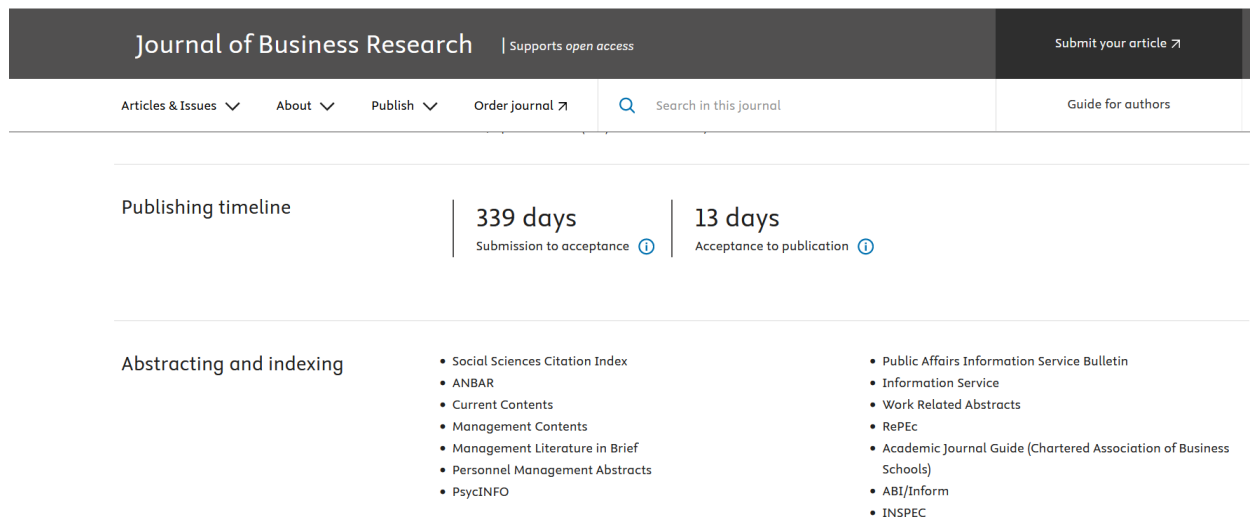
Journal of Business Research | Supports open access

Submit your article ↗

Articles & Issues About Publish Order journal ↗ Search in this journal Guide for authors

Publishing timeline

339 days
Submission to acceptance

13 days
Acceptance to publication

Abstracting and indexing

- Social Sciences Citation Index
- ANBAR
- Current Contents
- Management Contents
- Management Literature in Brief
- Personnel Management Abstracts
- PsycINFO

- Public Affairs Information Service Bulletin
- Information Service
- Work Related Abstracts
- RePEc
- Academic Journal Guide (Chartered Association of Business Schools)
- ABI/Inform
- INSPEC